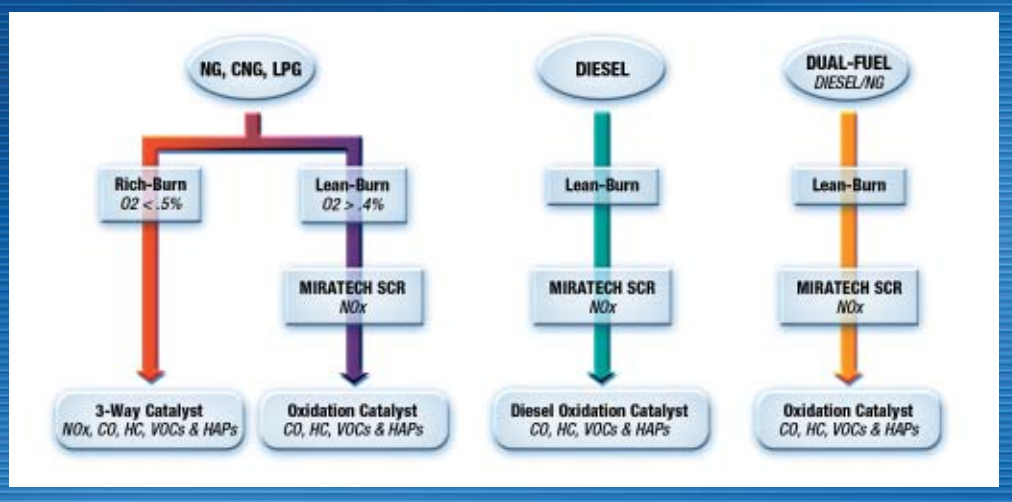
NG, CNG, LPG

Rich-Burn
O2 < .5%

Lean-Burn
O2 > .4%

MIRATECH SCR
NOx

3-Way Catalyst
NOx, CO, HC, VOCs & HAPs

Oxidation Catalyst
CO, HC, VOCs & HAPs

DIESEL

Lean-Burn

MIRATECH SCR
NOx

Diesel Oxidation Catalyst
CO, HC, VOCs & HAPs

DUAL-FUEL
DIESEL/NG

Lean-Burn

MIRATECH SCR
NOx

Oxidation Catalyst
CO, HC, VOCs & HAPs